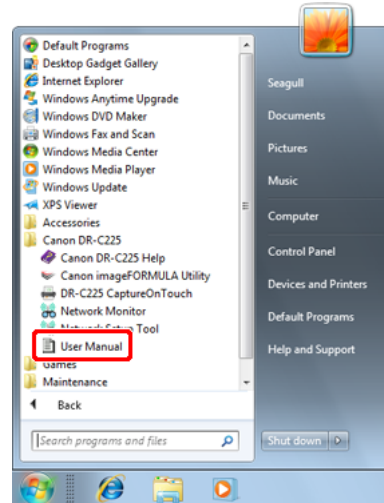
Default Programs
Desktop Gadget Gallery
Internet Explorer
Windows Anytime Upgrade
Windows DVD Maker
Windows Fax and Scan
Windows Media Center
Windows Media Player
Windows Update
XPS Viewer
Accessories
Canon DR-C225
Canon DR-C225 Help
Canon imageFORMULA Utility
DR-C225 CaptureOnTouch
Network Monitor
Network Setup Tool
User Manual
Games
Maintenance
Back
Search programs and files

Seagull
Documents
Pictures
Music
Computer
Control Panel
Devices and Printers
Default Programs
Help and Support
Shut down